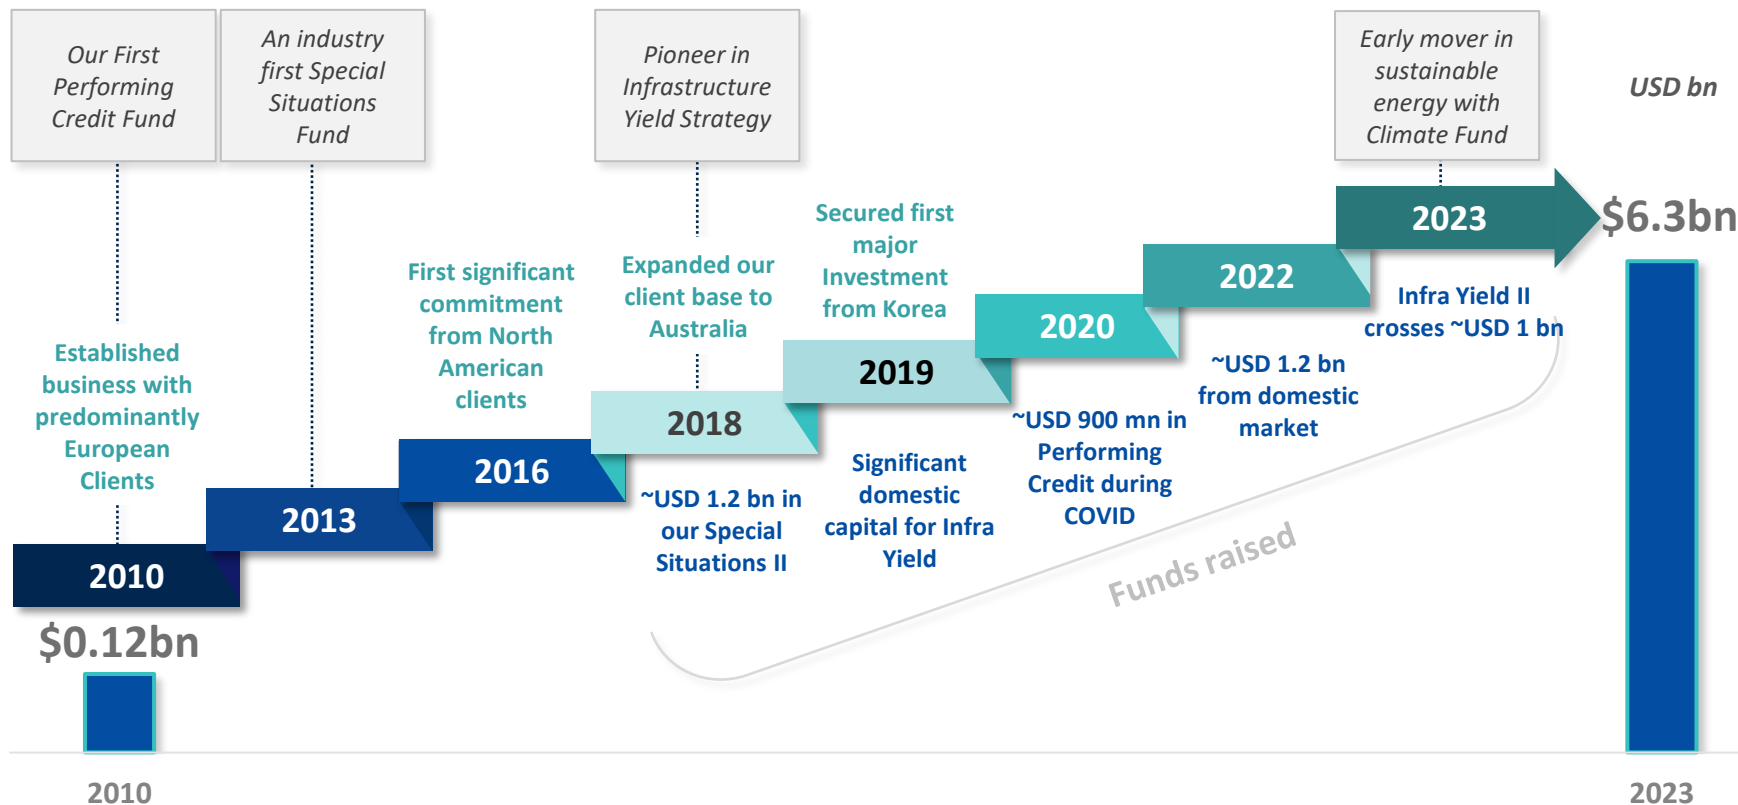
Our First Performing Credit Fund

An industry first Special Situations Fund

Pioneer in Infrastructure Yield Strategy

Early mover in sustainable energy with Climate Fund

USD bn

Established business with predominantly European Clients

First significant commitment from North American clients

Expanded our client base to Australia

Secured first major Investment from Korea

2023

$6.3bn

2022

Infra Yield II crosses ~USD 1 bn

2020

~USD 1.2 bn from domestic market

2019

~USD 900 mn in Performing Credit during COVID

2018

Significant domestic capital for Infra Yield

2016

~USD 1.2 bn in our Special Situations II

2013

2010

$0.12bn

Funds raised

2010

2023